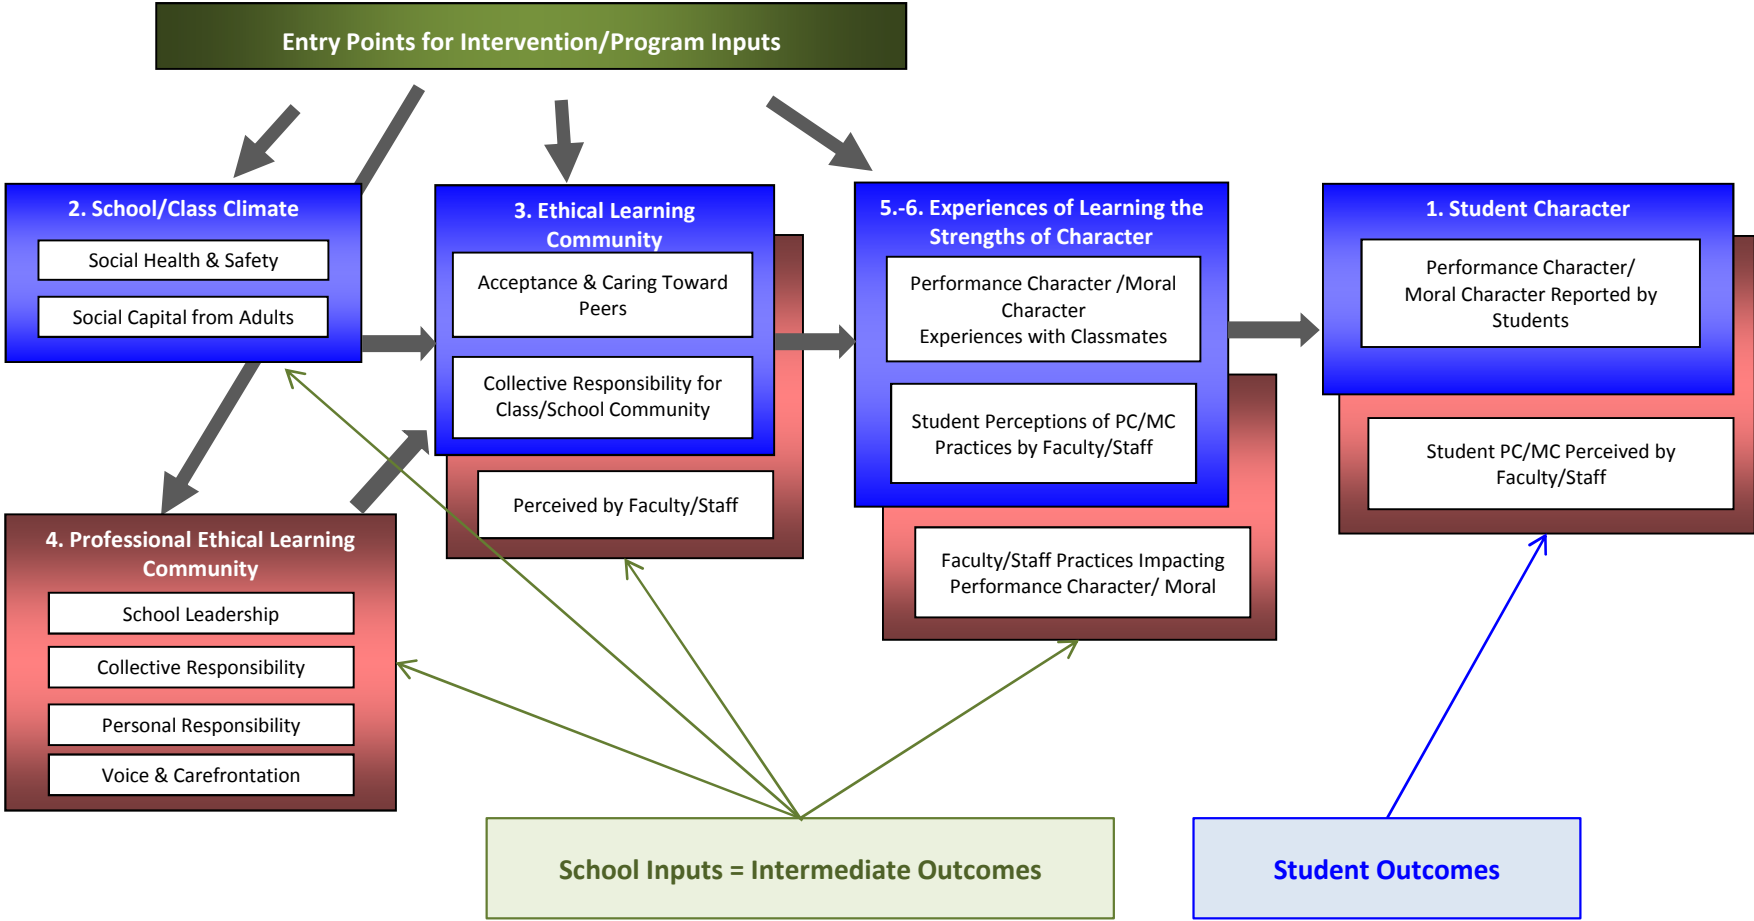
Entry Points for Intervention/Program Inputs

2. School/Class Climate

Social Health & Safety

Social Capital from Adults

3. Ethical Learning Community

Acceptance & Caring Toward Peers

Collective Responsibility for Class/School Community

Perceived by Faculty/Staff

5.-6. Experiences of Learning the Strengths of Character

Performance Character /Moral Character Experiences with Classmates

Student Perceptions of PC/MC Practices by Faculty/Staff

Faculty/Staff Practices Impacting Performance Character/ Moral

1. Student Character

Performance Character/ Moral Character Reported by Students

Student PC/MC Perceived by Faculty/Staff

4. Professional Ethical Learning Community

School Leadership

Collective Responsibility

Personal Responsibility

Voice & Carefrontation

School Inputs = Intermediate Outcomes

Student Outcomes